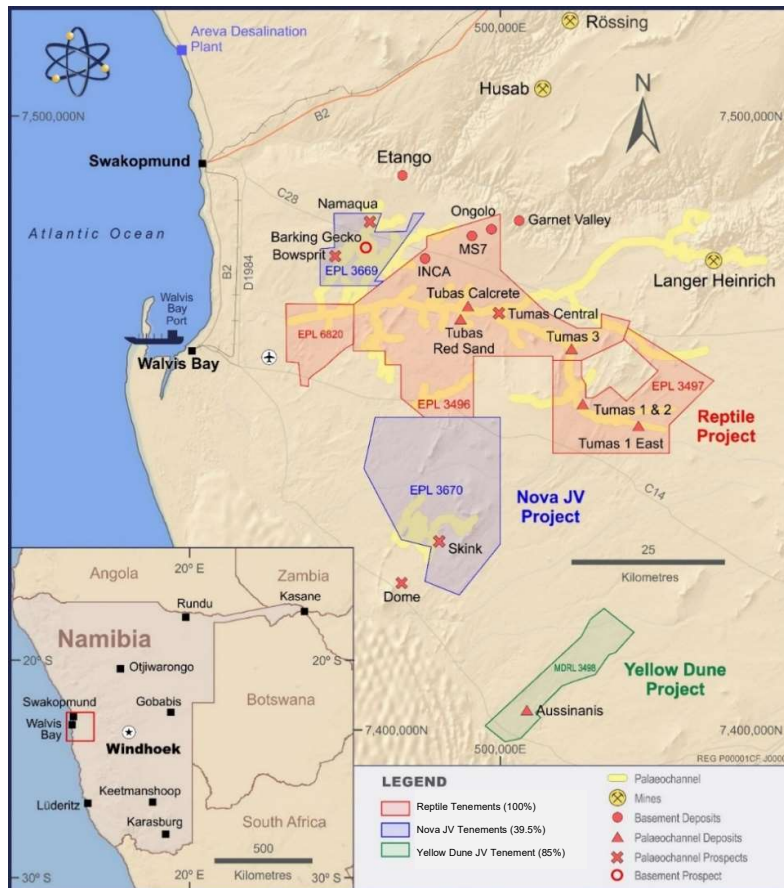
Areva Desalination Plant
500,000E
Rössing
Husab
7,500,000N
7,500,000N
N
B2
Swakopmund
Etango
C28
Namaqua
Ongolo
Garnet Valley
Atlantic Ocean
Barking Gecko
Bowsprit
MS7
EPL 3669
INCA
Langer Heinrich
B2
D1984
Walvis Bay Port
Tubas Calcrete
Tumas Central
EPL 6820
Tubas Red Sand
Tumas 3
Walvis Bay
EPL 3497
EPL 3496
Tumas 1 & 2
Reptile Project
Tumas 1 East
EPL 3670
Nova JV Project
C14
Skink
25
Kilometres
Dome
Angola
20° E
Zambia
Rundu
Kasane
Namibia
20° S
Otjiwarongo
20° S
Swakopmund
Gobabis
Botswana
Walvis Bay
Windhoek
MDRL 3498
Yellow Dune Project
Aussinanis
7,400,000N
7,400,000N
500,000E
REG P00001CF J000
Keetmanshoop
Lüderitz
Karasburg
South Africa
500
30° S
20° E
Kilometres
30° S
LEGEND
Reptile Tenements (100%)
Nova JV Tenements (39.5%)
Yellow Dune JV Tenement (85%)
Palaeochannel
Mines
Basement Deposits
Palaeochannel Deposits
Palaeochannel Prospects
Basement Prospect